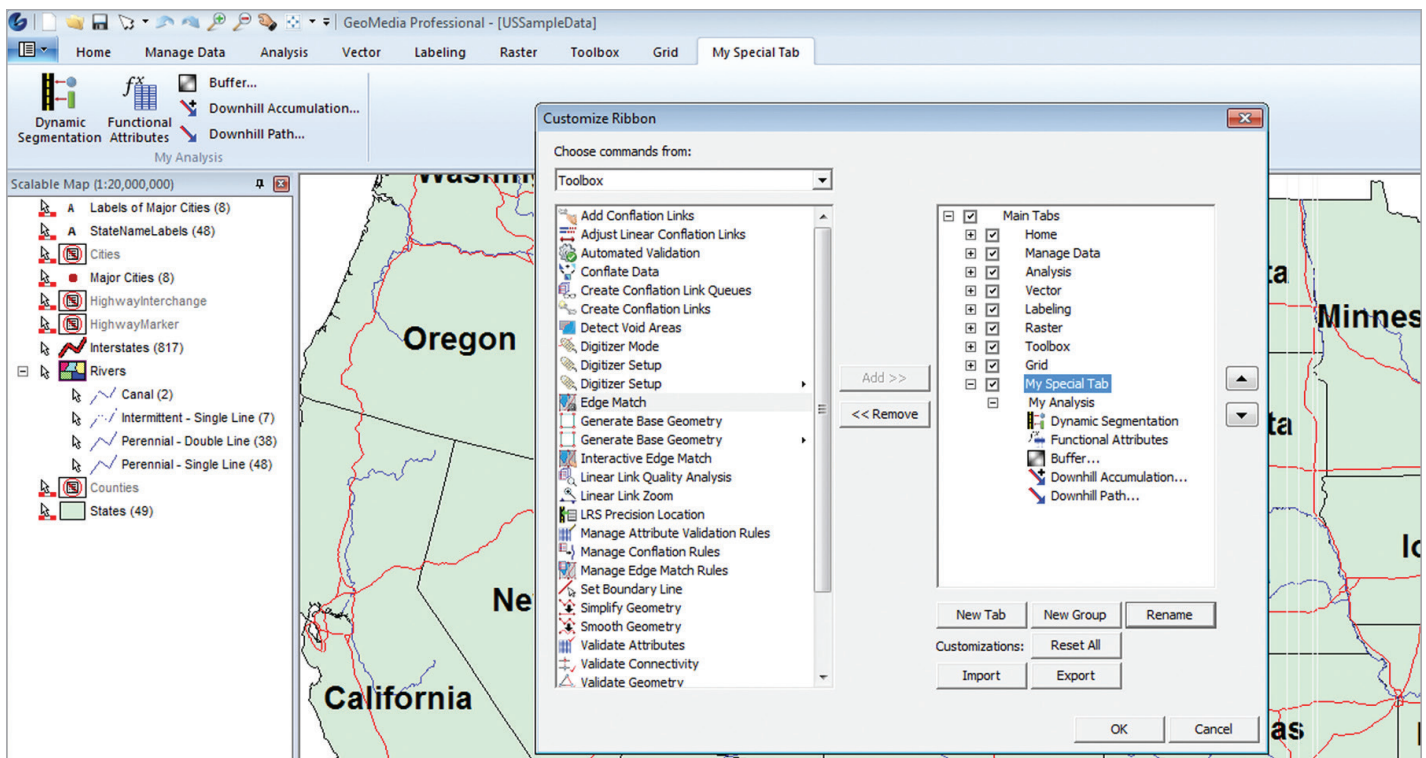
GeoMedia Professional - [USSampleData]

Home Manage Data Analysis Vector Labeling Raster Toolbox Grid My Special Tab

Dynamic Segmentation
Functional Attributes
Buffer...
Downhill Accumulation...
Downhill Path...
My Analysis

Scalable Map (1:20,000,000)

Labels of Major Cities (8)
StateNameLabels (48)
Cities
Major Cities (8)
HighwayInterchange
HighwayMarker
Interstates (817)
Rivers
Canal (2)
Intermittent - Single Line (7)
Perennial - Double Line (38)
Perennial - Single Line (48)
Counties
States (49)

Washin
Oregon
Ne
California
ta
Minnes
ta
Io
as

Customize Ribbon

Choose commands from:
Toolbox

Add Conflation Links
Adjust Linear Conflation Links
Automated Validation
Conflate Data
Create Conflation Link Queues
Create Conflation Links
Detect Void Areas
Digitizer Mode
Digitizer Setup
Digitizer Setup
Edge Match
Generate Base Geometry
Generate Base Geometry
Interactive Edge Match
Linear Link Quality Analysis
Linear Link Zoom
LRS Precision Location
Manage Attribute Validation Rules
Manage Conflation Rules
Manage Edge Match Rules
Set Boundary Line
Simplify Geometry
Smooth Geometry
Validate Attributes
Validate Connectivity
Validate Geometry

Add >>
<< Remove

Main Tabs
Home
Manage Data
Analysis
Vector
Labeling
Raster
Toolbox
Grid
My Special Tab
My Analysis
Dynamic Segmentation
Functional Attributes
Buffer...
Downhill Accumulation...
Downhill Path...

New Tab
New Group
Rename
Customizations:
Reset All
Import
Export

OK
Cancel